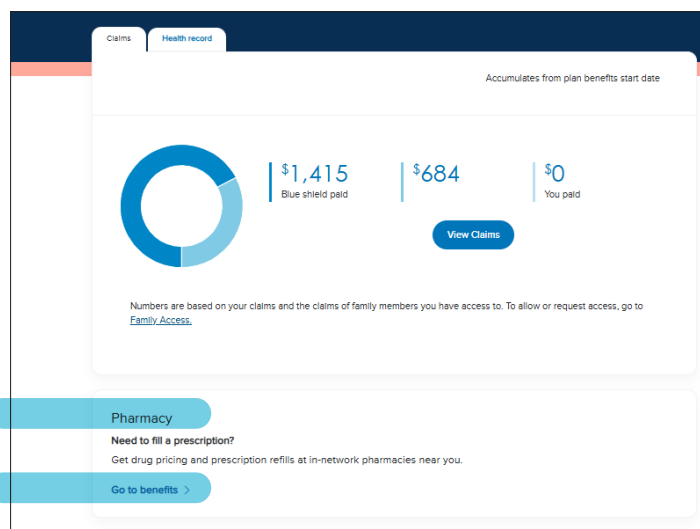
Claims
Health record

Accumulates from plan benefits start date

$1,415
Blue shield paid

$684

$0
You paid

View Claims

Numbers are based on your claims and the claims of family members you have access to. To allow or request access, go to Family Access.

Pharmacy

Need to fill a prescription?

Get drug pricing and prescription refills at in-network pharmacies near you.

Go to benefits ›